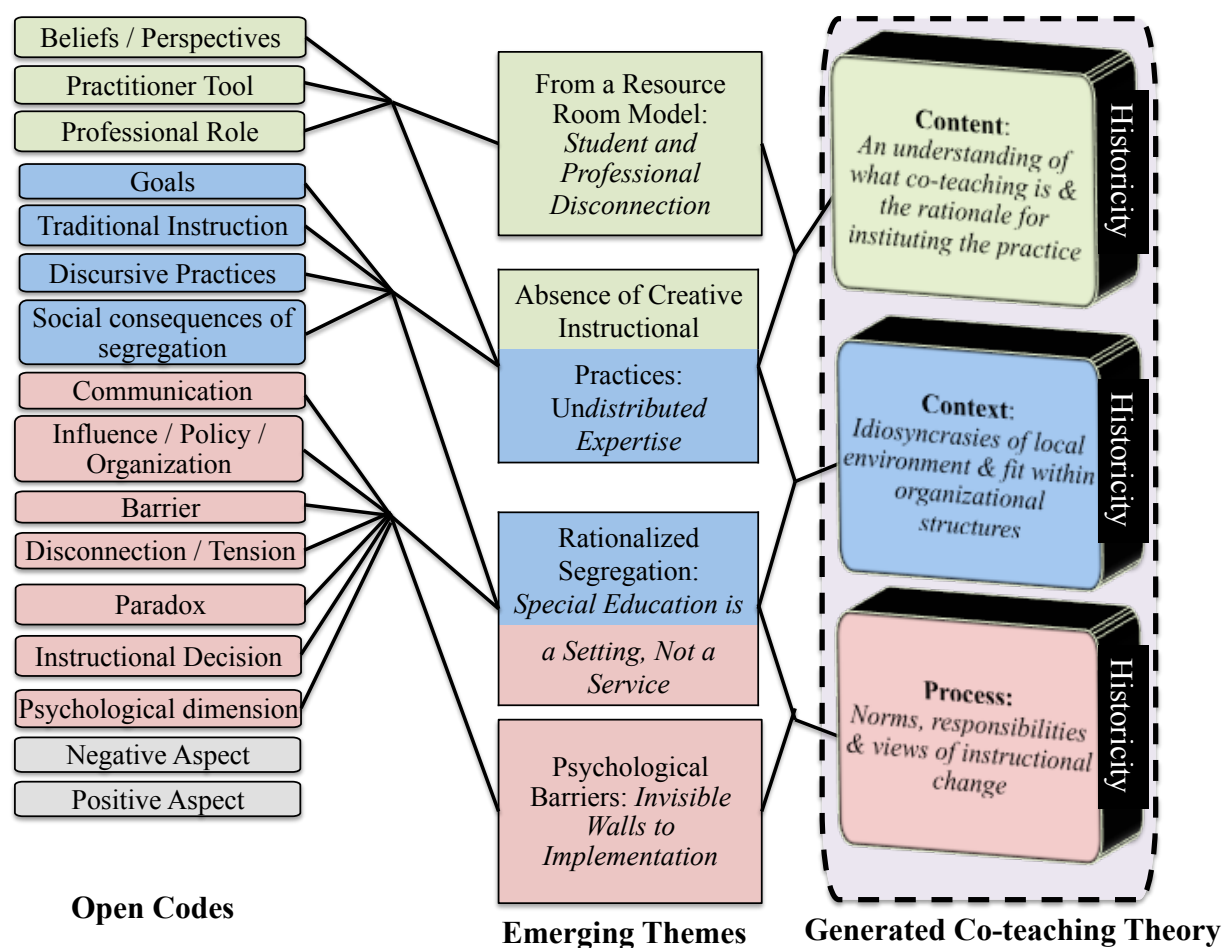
Beliefs / Perspectives

Practitioner Tool

Professional Role

Goals

Traditional Instruction

Discursive Practices

Social consequences of segregation

Communication

Influence / Policy / Organization

Barrier

Disconnection / Tension

Paradox

Instructional Decision

Psychological dimension

Negative Aspect

Positive Aspect

Open Codes

From a Resource Room Model: *Student and Professional Disconnection*

Absence of Creative Instructional

Practices: Un*distributed Expertise*

Rationalized Segregation: *Special Education is*

*a Setting, Not a Service*

Psychological Barriers: *Invisible Walls to Implementation*

Emerging Themes

**Content**: *An understanding of what co-teaching is & the rationale for instituting the practice*

Historicity

**Context**: *Idiosyncrasies of local environment & fit within organizational structures*

Historicity

**Process:** *Norms, responsibilities & views of instructional change*

Historicity

Generated Co-teaching Theory